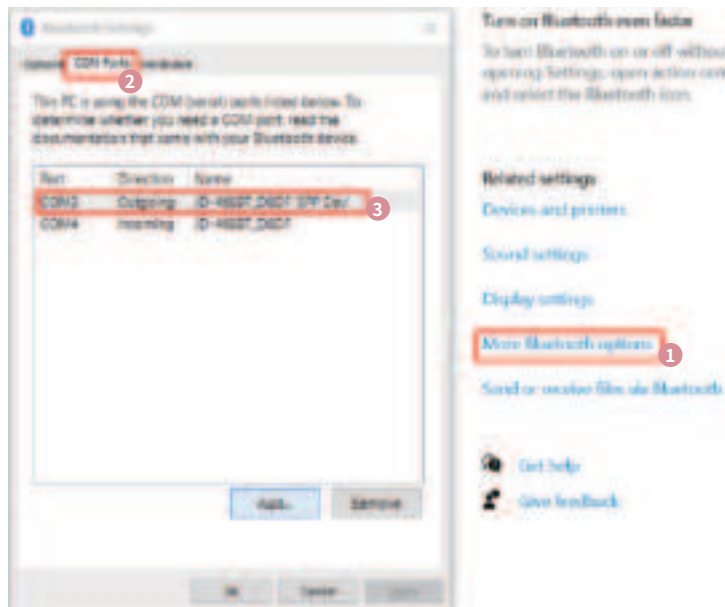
Bluetooth Settings

Options COM Ports Hardware

2

This PC is using the COM (serial) ports listed below. To determine whether you need a COM port, read the documentation that came with your Bluetooth device.

| Port | Direction | Name |
|---|---|---|
| COM3 | Outgoing | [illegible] 'SPP Dev' |
| COM4 | Incoming | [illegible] |

3

Add... Remove

OK Cancel Apply

Turn on Bluetooth even faster

To turn Bluetooth on or off without opening Settings, open action center and select the Bluetooth icon.

Related settings

Devices and printers

Sound settings

Display settings

More Bluetooth options

1

Send or receive files via Bluetooth

Get help

Give feedback